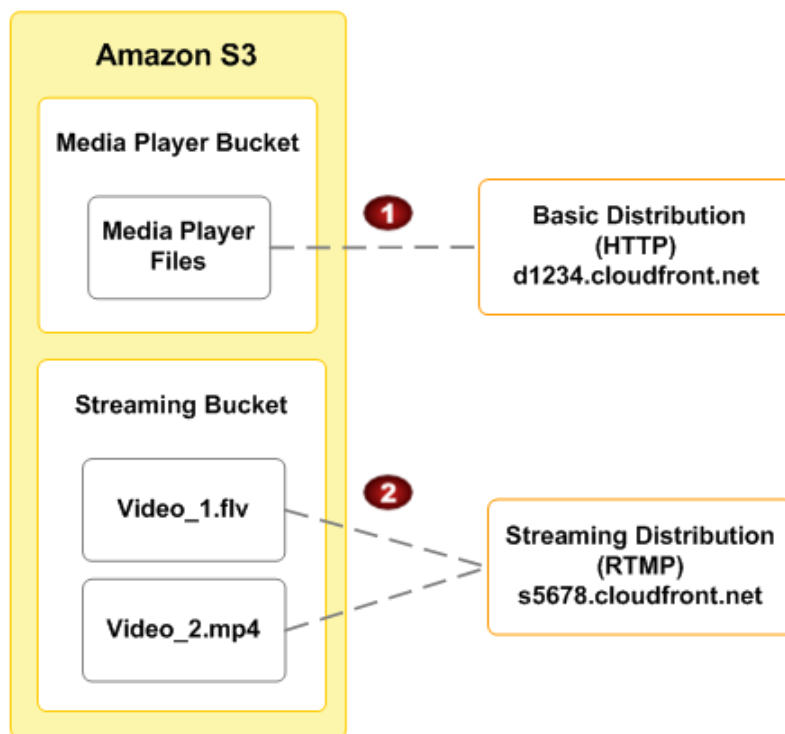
Amazon S3

Media Player Bucket

Media Player Files

1

Basic Distribution (HTTP) d1234.cloudfront.net

Streaming Bucket

Video_1.flv

Video_2.mp4

2

Streaming Distribution (RTMP) s5678.cloudfront.net